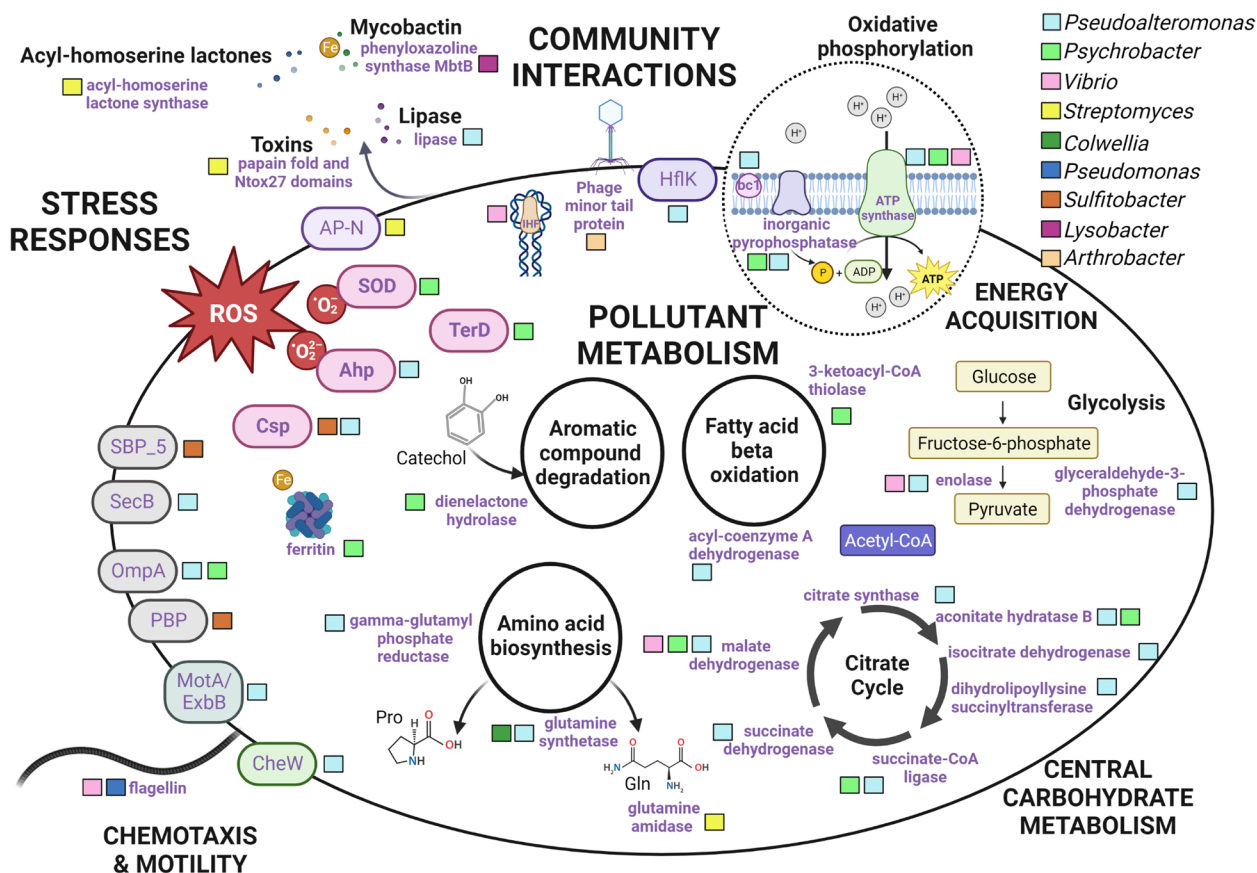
Acyl-homoserine lactones
acyl-homoserine lactone synthase

Fe
Mycobactin
phenyloxazoline synthase MbtB

COMMUNITY INTERACTIONS

Oxidative phosphorylation

Pseudoalteromonas
Psychrobacter
Vibrio
Streptomyces
Colwellia
Pseudomonas
Sulfitobacter
Lysobacter
Arthrobacter

Lipase
lipase

Toxins
papain fold and Ntox27 domains

STRESS RESPONSES

AP-N

IHF

Phage minor tail protein

HflK

$H^+$
$H^+$
$H^+$
$H^+$
$H^+$
$H^+$

bc1

inorganic pyrophosphatase

ATP synthase

P + ADP

ATP

ENERGY ACQUISITION

ROS

SOD

$^{\bullet}O_2^-$

$O_2^{2-}$

TerD

POLLUTANT METABOLISM

Ahp

OH
OH
Catechol

Aromatic compound degradation

Fatty acid beta oxidation

3-ketoacyl-CoA thiolase

Glucose

Glycolysis

Fructose-6-phosphate

Csp

SBP_5

SecB

Fe

ferritin

dienelactone hydrolase

enolase

Pyruvate

glyceraldehyde-3-phosphate dehydrogenase

acyl-coenzyme A dehydrogenase

Acetyl-CoA

OmpA

PBP

gamma-glutamyl phosphate reductase

Amino acid biosynthesis

malate dehydrogenase

citrate synthase

aconitate hydratase B

Citrate Cycle

isocitrate dehydrogenase

dihydrolipoyllysine succinyltransferase

MotA/ ExbB

Pro
O
OH
NH

glutamine synthetase

succinate dehydrogenase

succinate-CoA ligase

CheW

flagellin

$H_2N$
O
O
OH
Gln
$NH_2$

glutamine amidase

CENTRAL CARBOHYDRATE METABOLISM

CHEMOTAXIS & MOTILITY